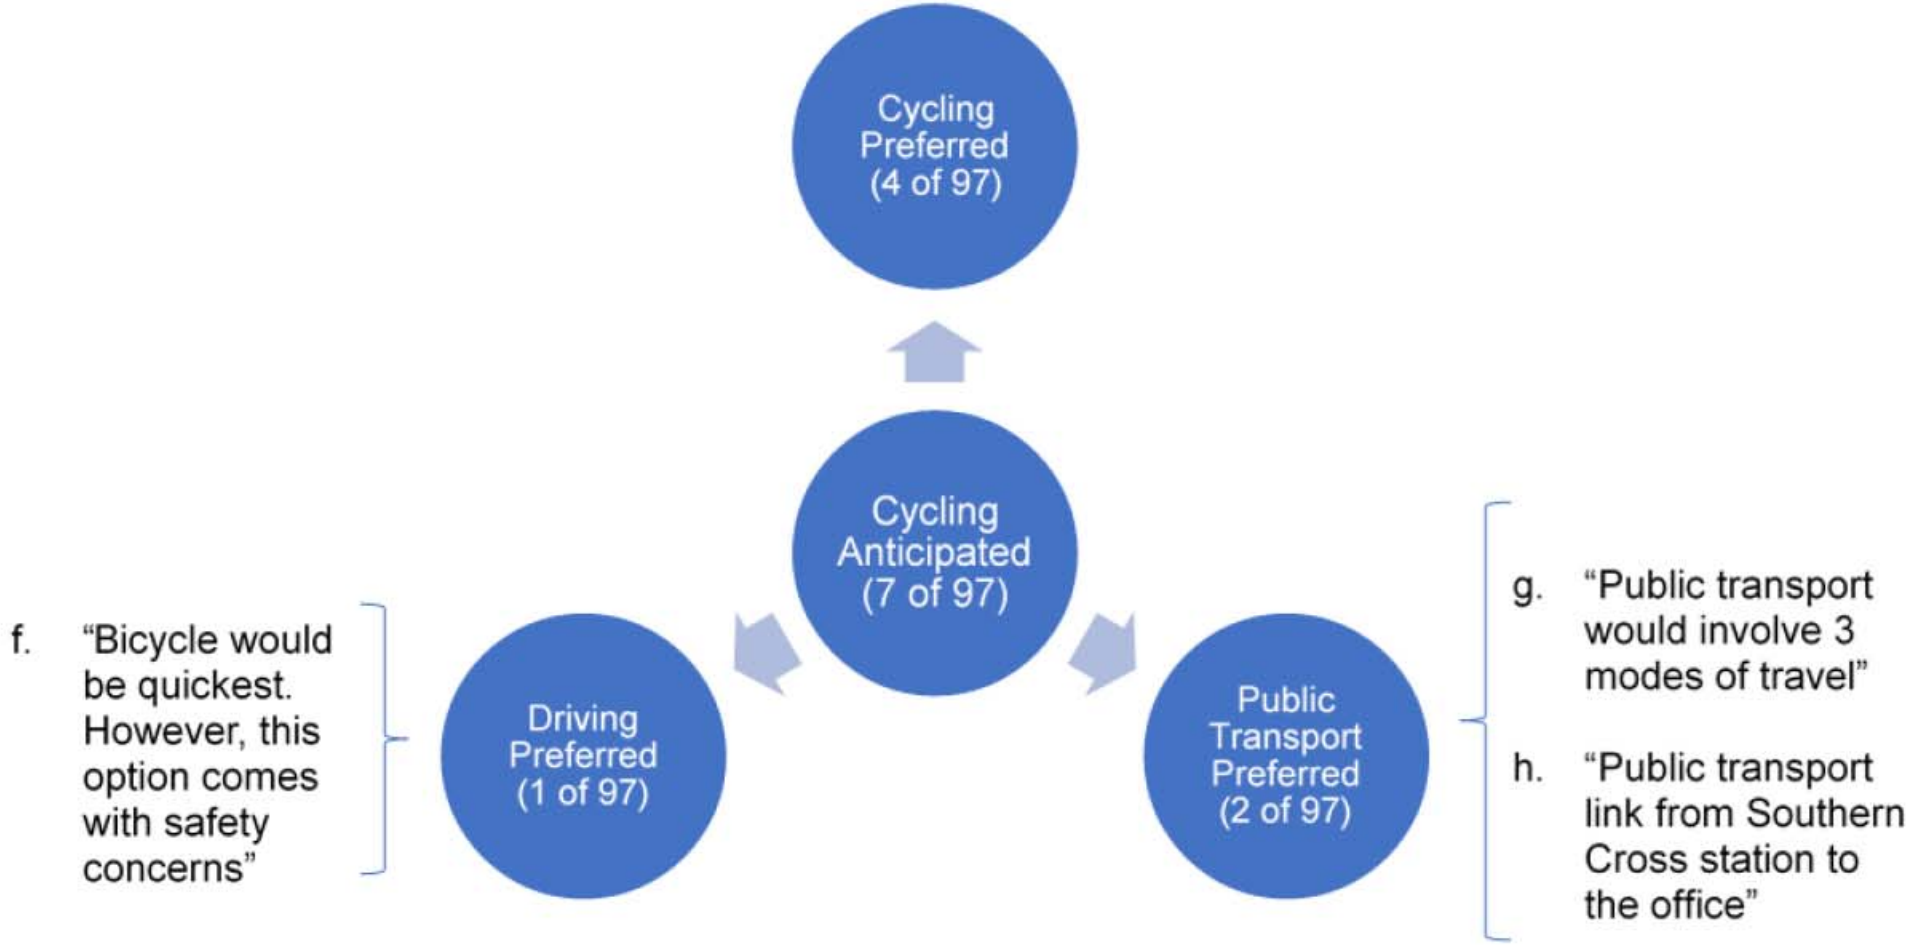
Cycling Preferred (4 of 97)

Cycling Anticipated (7 of 97)

f. “Bicycle would be quickest. However, this option comes with safety concerns”

Driving Preferred (1 of 97)

Public Transport Preferred (2 of 97)

g. “Public transport would involve 3 modes of travel”

h. “Public transport link from Southern Cross station to the office”